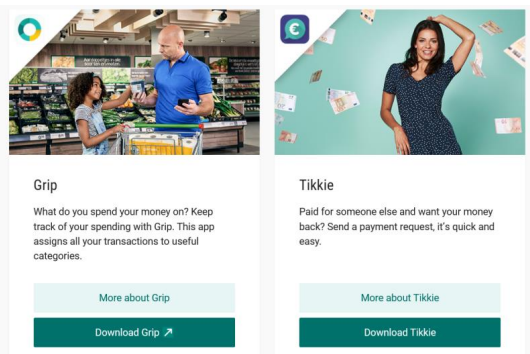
Grip

What do you spend your money on? Keep track of your spending with Grip. This app assigns all your transactions to useful categories.

More about Grip

Download Grip ↗

Tikkie

Paid for someone else and want your money back? Send a payment request, it's quick and easy.

More about Tikkie

Download Tikkie